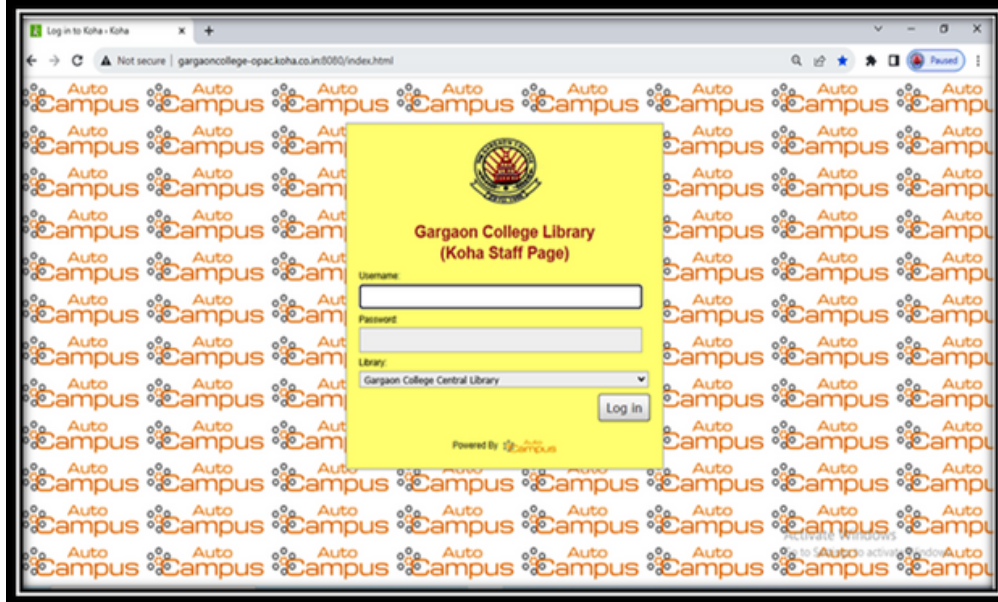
Log in to Koha › Koha ×  +

Not secure | gargaoncollege-opac.koha.co.in:8080/index.html

Paused

Gargaon College Library
(Koha Staff Page)

Username:

Password:

Library:
Gargaon College Central Library

Log in

Powered By AutoCampus

Activate Windows
Go to Settings to activate Windows.